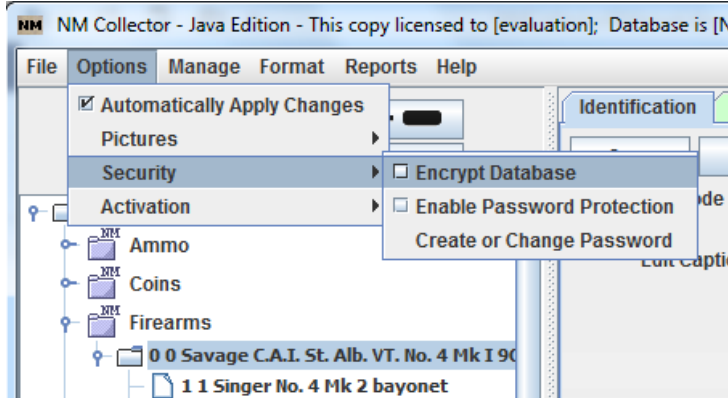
NM NM Collector - Java Edition - This copy licensed to [evaluation]; Database is [N

File Options Manage Format Reports Help

☑ Automatically Apply Changes
Pictures
Security
Activation

☐ Encrypt Database
☐ Enable Password Protection
Create or Change Password

Identification

ode

Edit Captio

NM Ammo
NM Coins
NM Firearms
0 0 Savage C.A.I. St. Alb. VT. No. 4 Mk I 90
1 1 Singer No. 4 Mk 2 bayonet